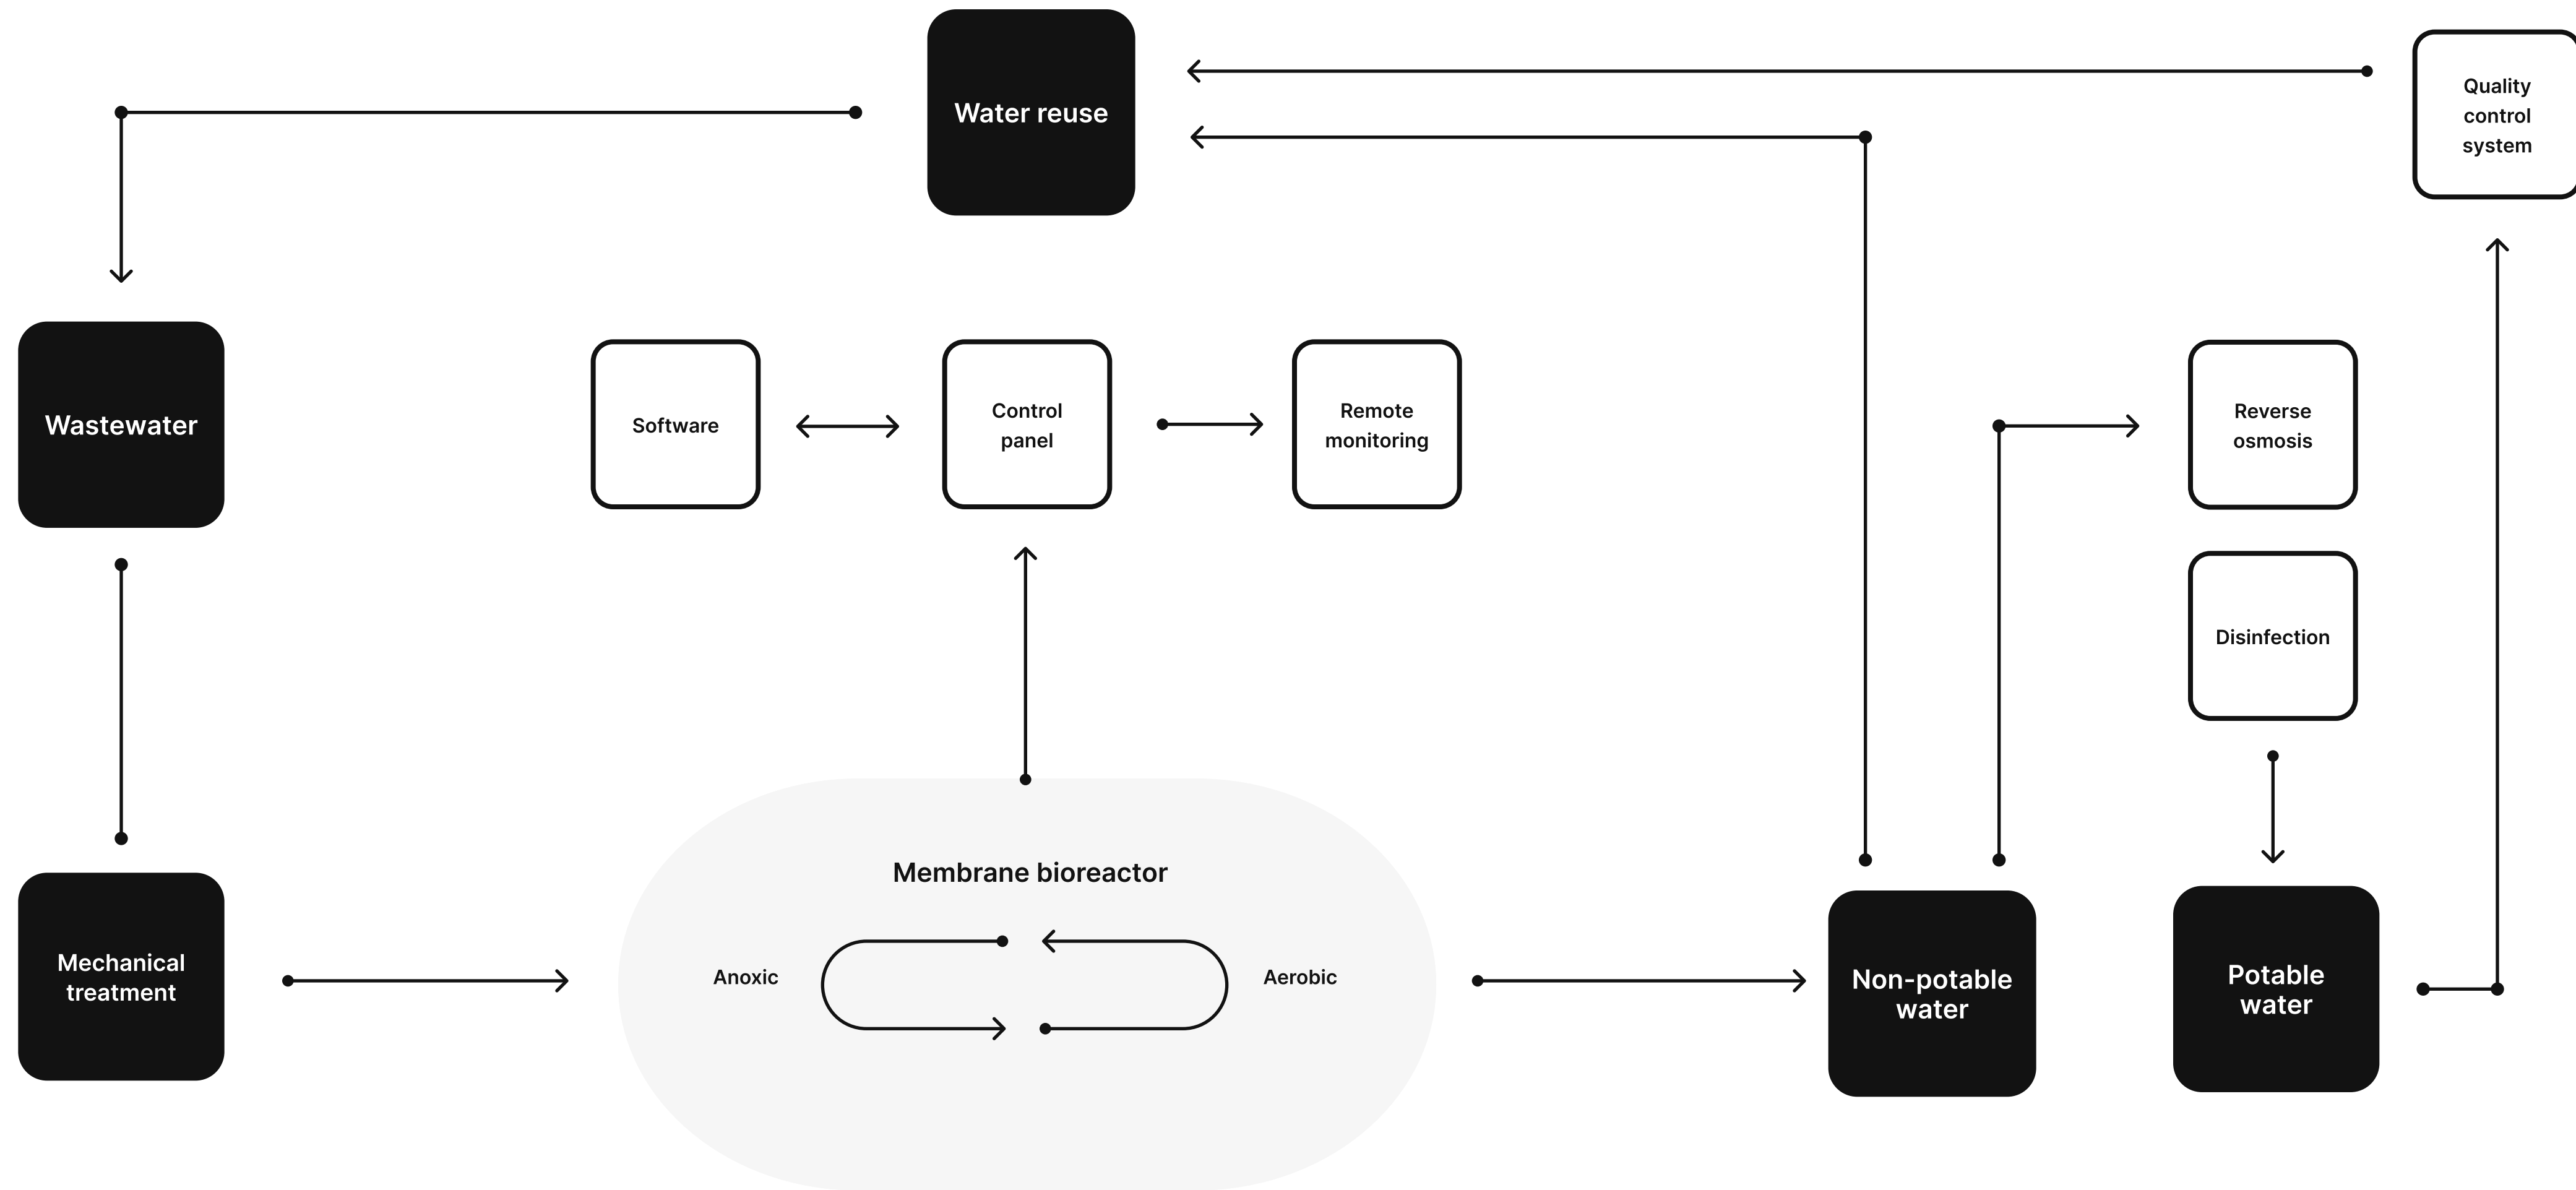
Water reuse

Quality control system

Wastewater

Software

Control panel

Remote monitoring

Reverse osmosis

Disinfection

Membrane bioreactor

Anoxic

Aerobic

Mechanical treatment

Non-potable water

Potable water